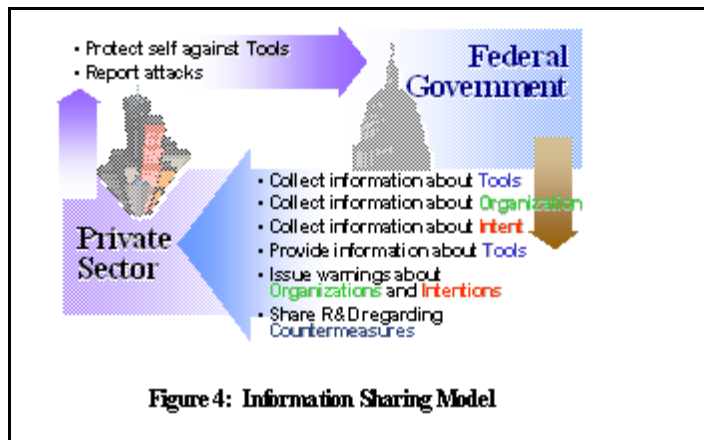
• Protect self against Tools
• Report attacks

Federal Government

• Collect information about Tools
• Collect information about Organization
• Collect information about Intent
• Provide information about Tools
• Issue warnings about Organizations and Intentions
• Share R&D regarding Countermeasures

Private Sector

Figure 4: Information Sharing Model